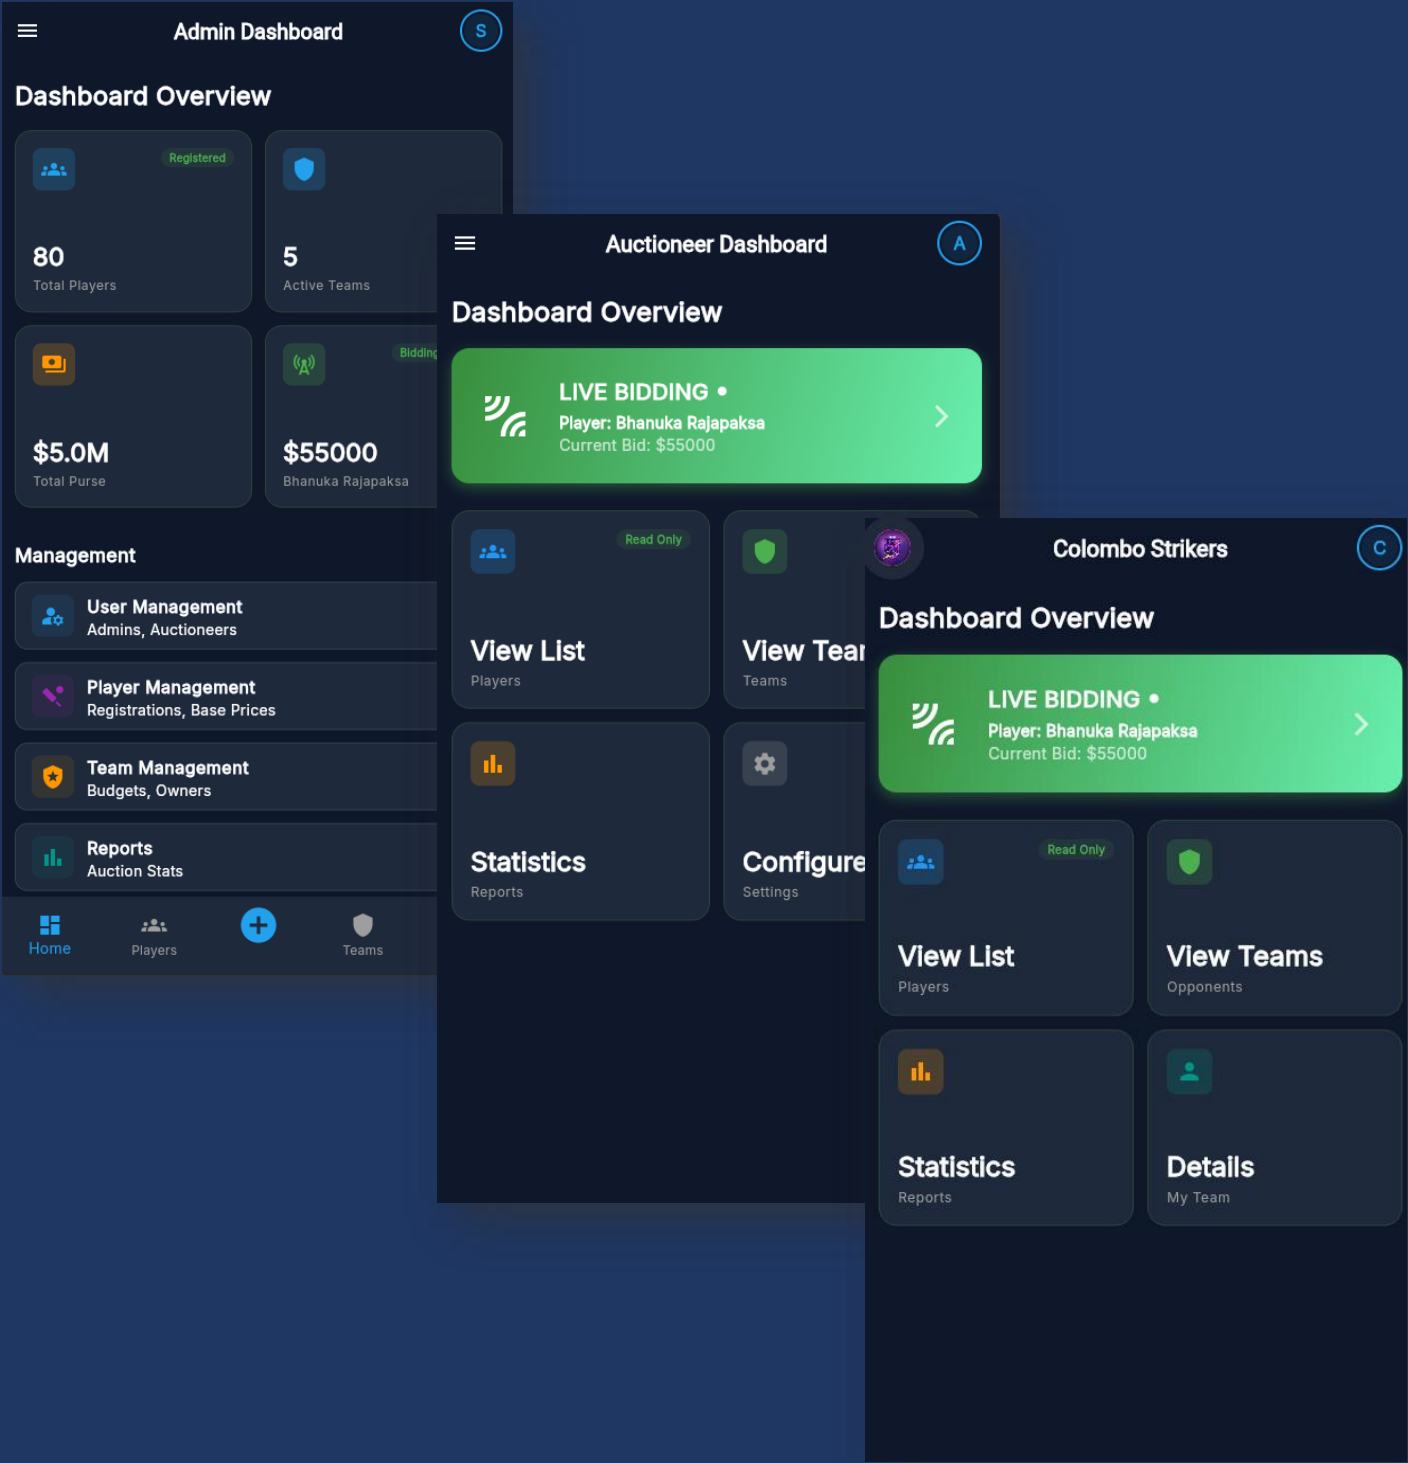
Admin Dashboard
S

Dashboard Overview

Registered
80
Total Players

5
Active Teams

$5.0M
Total Purse

Bidding
$55000
Bhanuka Rajapaksa

Management

User Management
Admins, Auctioneers

Player Management
Registrations, Base Prices

Team Management
Budgets, Owners

Reports
Auction Stats

Home
Players
Teams

Auctioneer Dashboard
A

Dashboard Overview

LIVE BIDDING •
Player: Bhanuka Rajapaksa
Current Bid: $55000

Read Only
View List
Players

View Tear
Teams

Statistics
Reports

Configure
Settings

Colombo Strikers
C

Dashboard Overview

LIVE BIDDING •
Player: Bhanuka Rajapaksa
Current Bid: $55000

Read Only
View List
Players

View Teams
Opponents

Statistics
Reports

Details
My Team